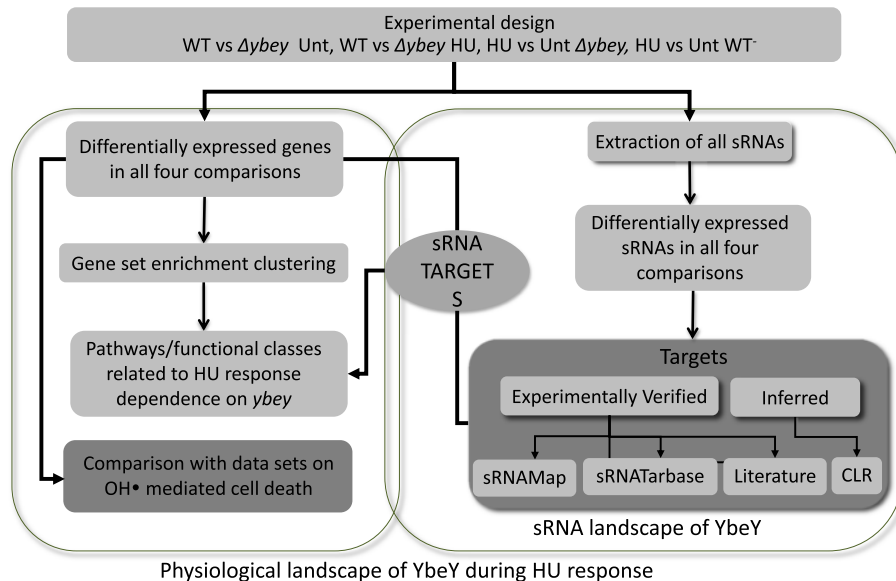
Experimental design
WT vs Δybey Unt, WT vs Δybey HU, HU vs Unt Δybey, HU vs Unt WT⁻

Differentially expressed genes in all four comparisons

Gene set enrichment clustering

Pathways/functional classes related to HU response dependence on ybey

Comparison with data sets on OH• mediated cell death

sRNA TARGET S

Extraction of all sRNAs

Differentially expressed sRNAs in all four comparisons

Targets

Experimentally Verified

Inferred

sRNAMap

sRNATarbase

Literature

CLR

sRNA landscape of YbeY

Physiological landscape of YbeY during HU response